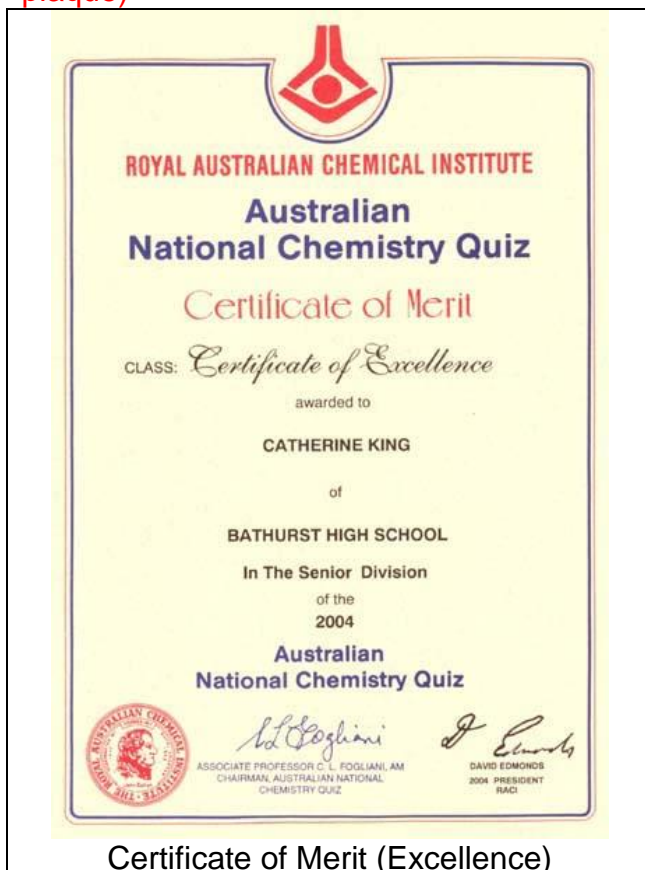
plaque)

ROYAL AUSTRALIAN CHEMICAL INSTITUTE

Australian National Chemistry Quiz

Certificate of Merit

CLASS: Certificate of Excellence

awarded to

CATHERINE KING

of

BATHURST HIGH SCHOOL

In The Senior Division

of the

2004

Australian National Chemistry Quiz

THE ROYAL AUSTRALIAN CHEMICAL INSTITUTE

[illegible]

ASSOCIATE PROFESSOR C. L. FOGLIANI, AM
CHAIRMAN, AUSTRALIAN NATIONAL CHEMISTRY QUIZ

DAVID EDMONDS
2004 PRESIDENT
RACI

Certificate of Merit (Excellence)